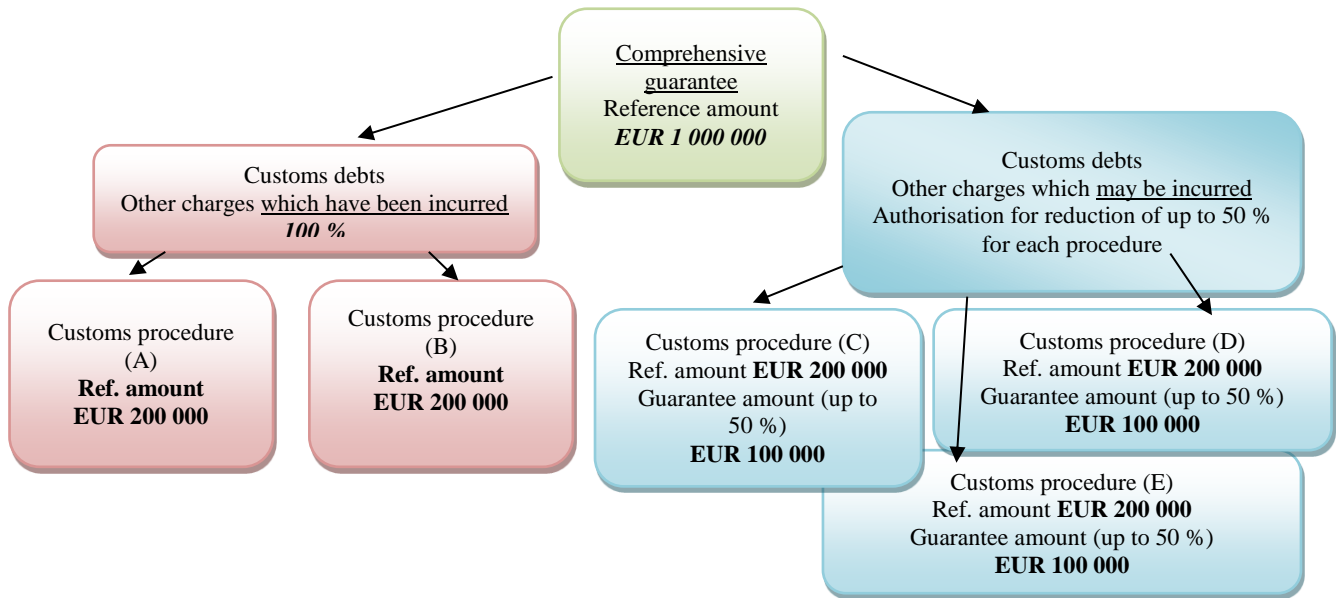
Comprehensive guarantee
Reference amount
***EUR 1 000 000***

Customs debts
Other charges which have been incurred
***100 %***

Customs procedure (A)
**Ref. amount**
**EUR 200 000**

Customs procedure (B)
**Ref. amount**
**EUR 200 000**

Customs debts
Other charges which may be incurred
Authorisation for reduction of up to 50 % for each procedure

Customs procedure (C)
Ref. amount **EUR 200 000**
Guarantee amount (up to 50 %)
**EUR 100 000**

Customs procedure (D)
Ref. amount **EUR 200 000**
Guarantee amount (up to 50 %)
**EUR 100 000**

Customs procedure (E)
Ref. amount **EUR 200 000**
Guarantee amount (up to 50 %)
**EUR 100 000**